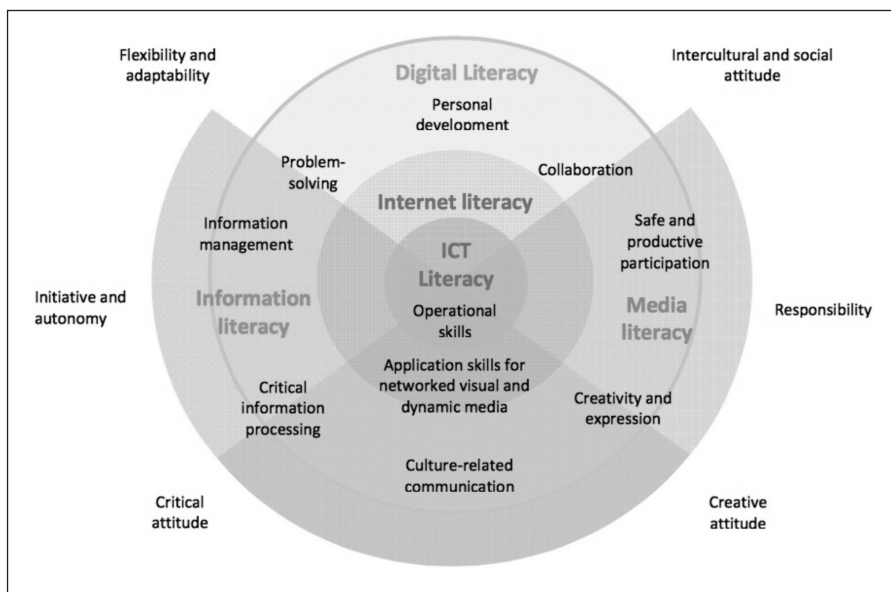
Flexibility and adaptability

Digital Literacy

Intercultural and social attitude

Personal development

Problem-solving

Collaboration

Internet literacy

Information management

Safe and productive participation

ICT Literacy

Initiative and autonomy

Information literacy

Operational skills

Media literacy

Responsibility

Application skills for networked visual and dynamic media

Critical information processing

Creativity and expression

Culture-related communication

Critical attitude

Creative attitude